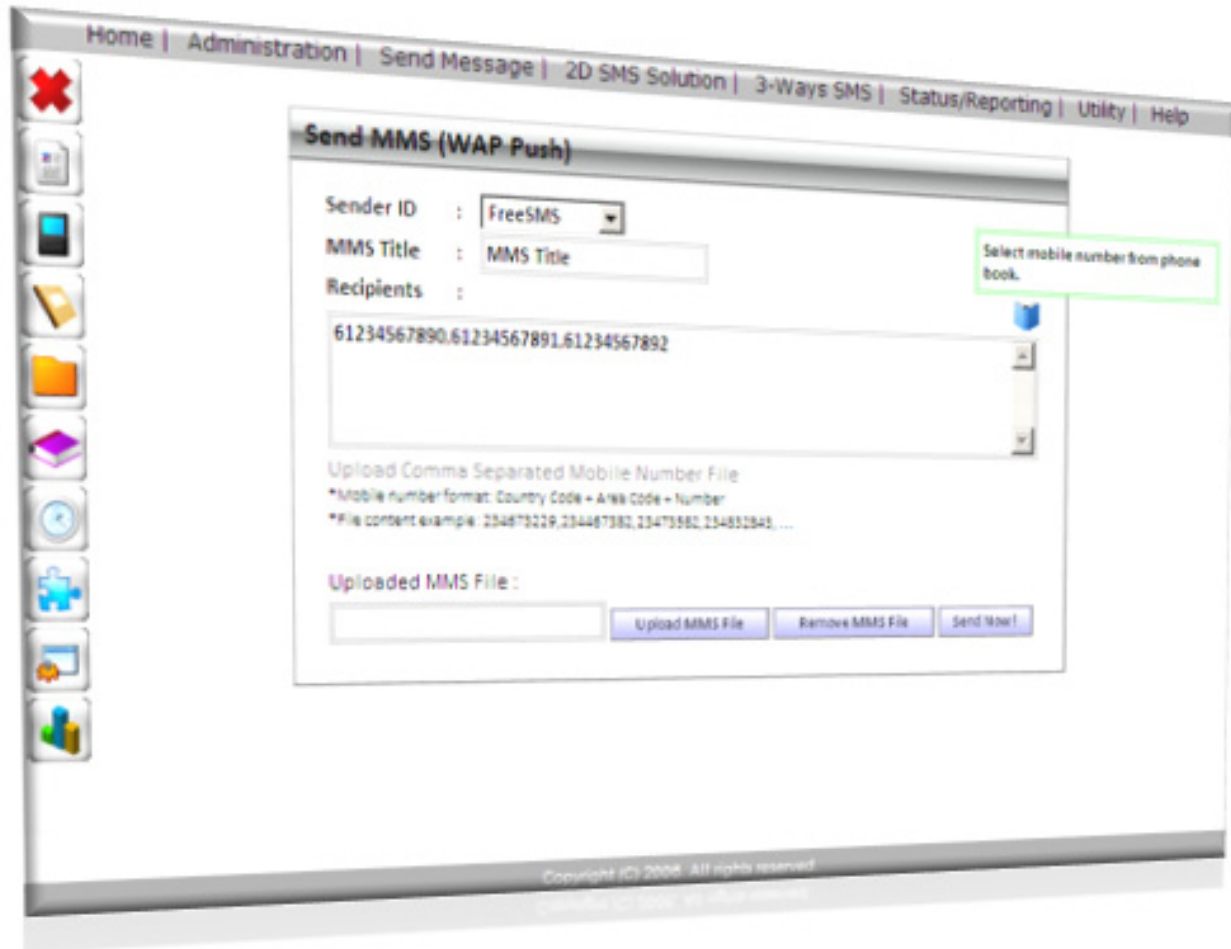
Home | Administration | Send Message | 2D SMS Solution | 3-Ways SMS | Status/Reporting | Utility | Help

Send MMS (WAP Push)

Sender ID : FreeSMS
MMS Title : MMS Title
Recipients :

Select mobile number from phone book.

61234567890,61234567891,61234567892

Upload Comma Separated Mobile Number File
*Mobile number format: Country Code + Area Code + Number
*File content example : 234873229,234487382,23473582,234832845, ...

Uploaded MMS File :

Upload MMS File | Remove MMS File | Send Now!

Copyright (C) 2006. All rights reserved.